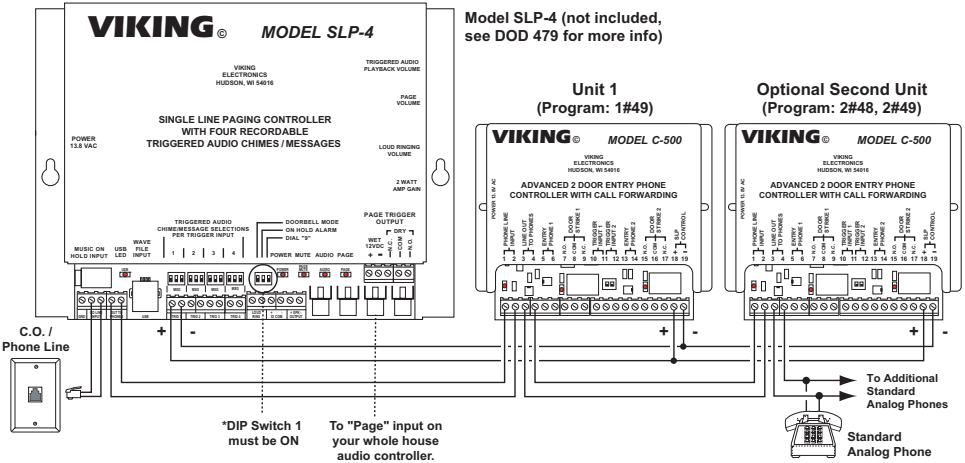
VIKING© MODEL SLP-4

Model SLP-4 (not included, see DOD 479 for more info)

VIKING ELECTRONICS HUDSON, WI 54016

TRIGGERED AUDIO PLAYBACK VOLUME

PAGE VOLUME

SINGLE LINE PAGING CONTROLLER WITH FOUR RECORDABLE TRIGGERED AUDIO CHIMES / MESSAGES

POWER 13.8 VAC

LOUD RINGING VOLUME

2 WATT AMP GAIN

TRIGGERED AUDIO CHIME/MESSAGE SELECTIONS PER TRIGGER INPUT

1 2 3 4

DOORBELL MODE
ON HOLD ALARM
DIAL "9"

PAGE TRIGGER OUTPUT

WET 12VDC + -

DRY N.C. COM N.O.

MUSIC ON HOLD INPUT

USB LED

WAVE FILE INPUT

POWER MUTE AUDIO PAGE

C.O. / Phone Line

*DIP Switch 1 must be ON

To "Page" input on your whole house audio controller.

Unit 1 (Program: 1#49)

Optional Second Unit (Program: 2#48, 2#49)

VIKING© MODEL C-500

VIKING ELECTRONICS HUDSON, WI 54016

ADVANCED 2 DOOR ENTRY PHONE CONTROLLER WITH CALL FORWARDING

POWER 13. 8V AC

PHONE LINE INPUT

LINE OUT TO PHONES

ENTRY PHONE 1

DOOR STRIKE 1 N.O. COM N.C.

TRIGGER INPUT 1

TRIGGER INPUT 2

ENTRY PHONE 2

DOOR STRIKE 2 N.O. COM N.C.

SLP CONTROL + -

1 2 3 4 5 6 7 8 9 10 11 12 13 14 15 16 17 18 19

VIKING© MODEL C-500

VIKING ELECTRONICS HUDSON, WI 54016

ADVANCED 2 DOOR ENTRY PHONE CONTROLLER WITH CALL FORWARDING

POWER 13. 8V AC

PHONE LINE INPUT

LINE OUT TO PHONES

ENTRY PHONE 1

DOOR STRIKE 1 N.O. COM N.C.

TRIGGER INPUT 1

TRIGGER INPUT 2

ENTRY PHONE 2

DOOR STRIKE 2 N.O. COM N.C.

SLP CONTROL + -

1 2 3 4 5 6 7 8 9 10 11 12 13 14 15 16 17 18 19

+ -

+ -

+ -

To Additional Standard Analog Phones

Standard Analog Phone